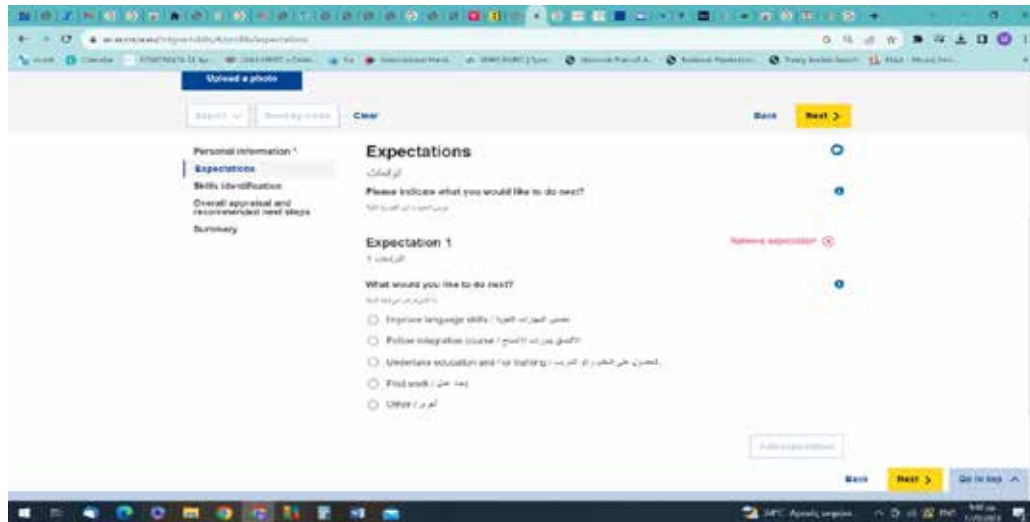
Upload a photo

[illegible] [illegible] Clear

Back Next >

Personal information *
Expectations
Skills identification
Overall appraisal and recommended next steps
Summary

Expectations
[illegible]

Please indicate what you would like to do next?
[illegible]

Expectation 1
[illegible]

Remove expectation

What would you like to do next?
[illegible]

Improve language skills / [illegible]
Follow integration course / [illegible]
Undertake education and / or training / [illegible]
Find work / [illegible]
Other / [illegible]

Add expectation

Back Next > Go to top